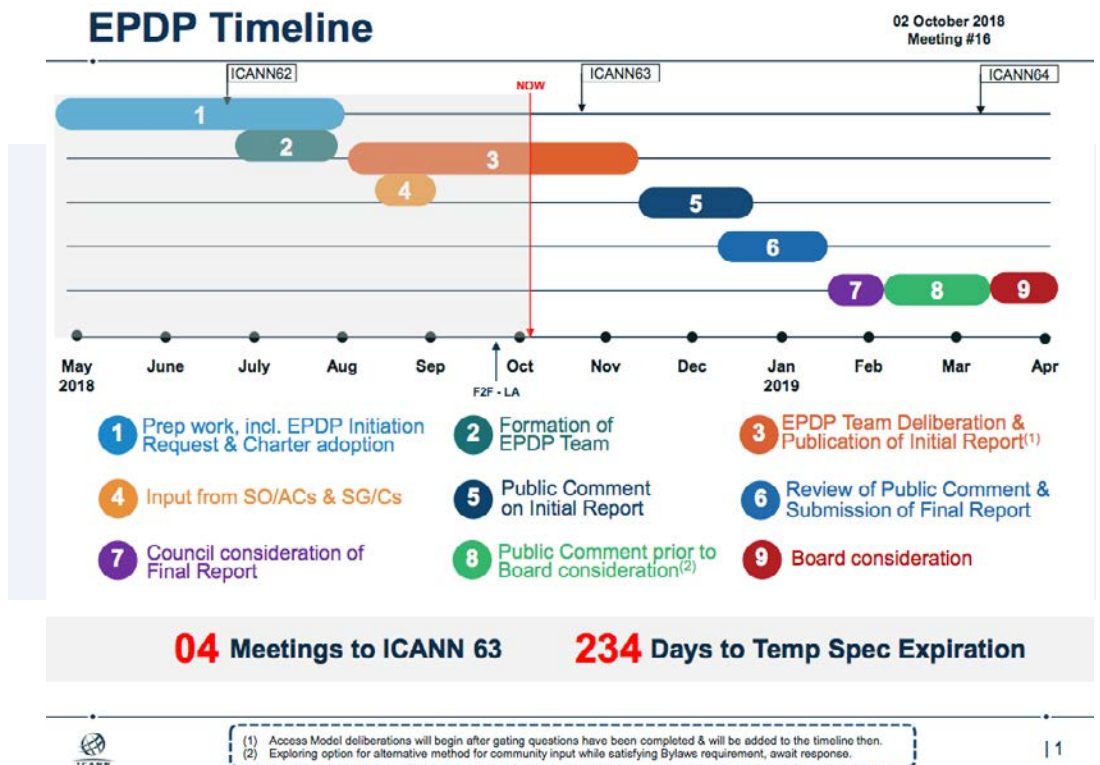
EPDP Timeline

02 October 2018
Meeting #16

ICANN62

NOW

ICANN63

ICANN64

1

2

3

4

5

6

7

8

9

May 2018

June

July

Aug

Sep

Oct

Nov

Dec

Jan 2019

Feb

Mar

Apr

F2F - LA

1 Prep work, incl. EPDP Initiation Request & Charter adoption

2 Formation of EPDP Team

3 EPDP Team Deliberation & Publication of Initial Report$^{(1)}$

4 Input from SO/ACs & SG/Cs

5 Public Comment on Initial Report

6 Review of Public Comment & Submission of Final Report

7 Council consideration of Final Report

8 Public Comment prior to Board consideration$^{(2)}$

9 Board consideration

04 Meetings to ICANN 63

234 Days to Temp Spec Expiration

(1) Access Model deliberations will begin after gating questions have been completed & will be added to the timeline then.
(2) Exploring option for alternative method for community input while satisfying Bylaws requirement, await response.

| 1